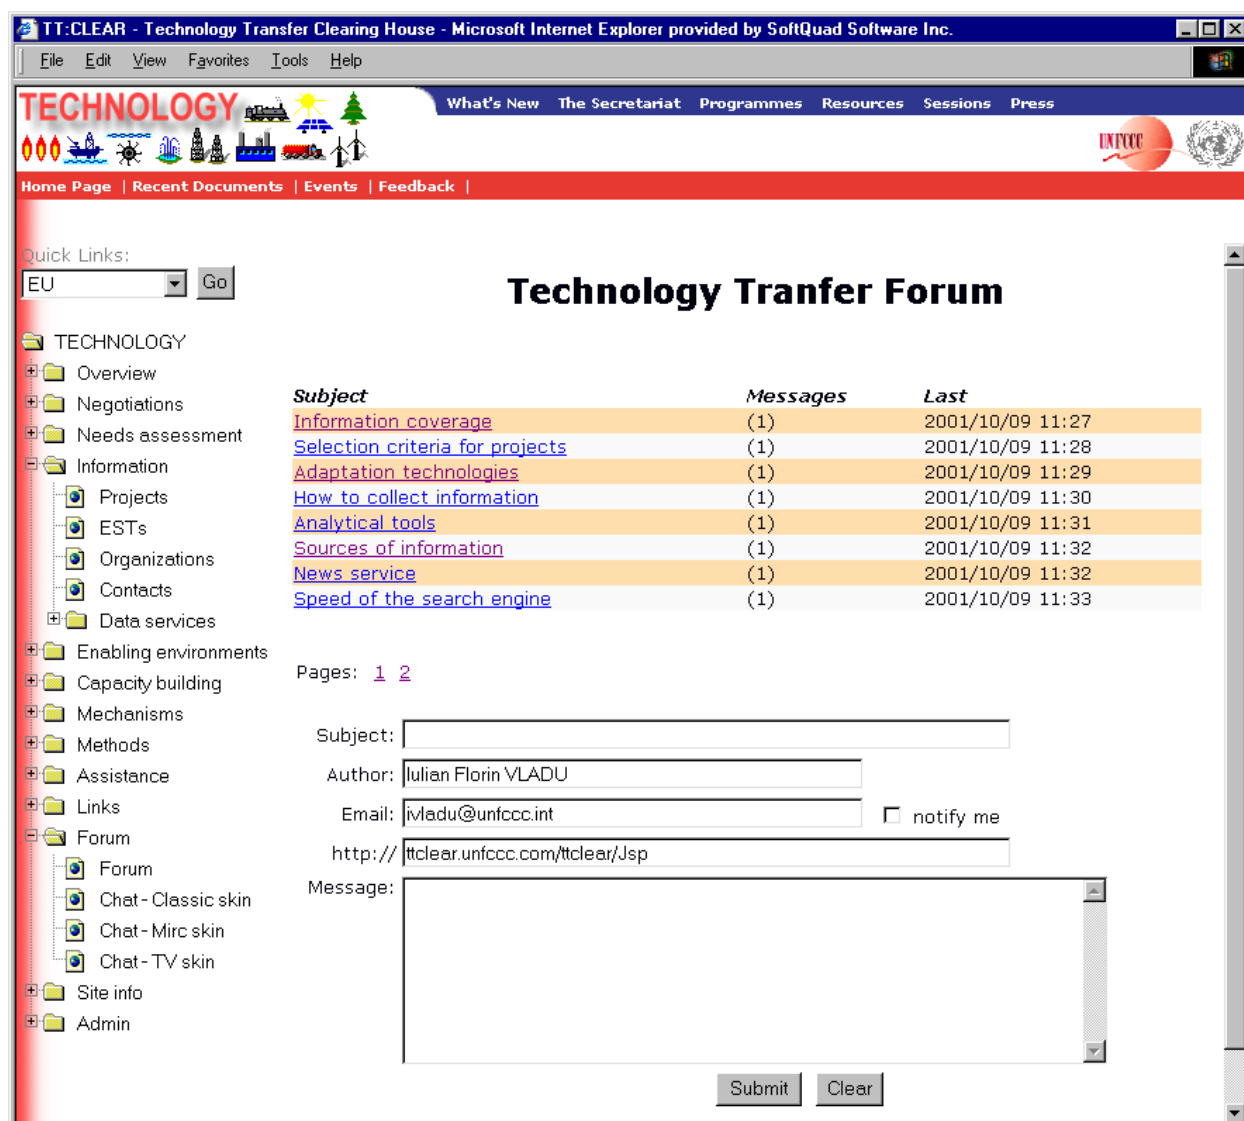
TT:CLEAR - Technology Transfer Clearing House - Microsoft Internet Explorer provided by SoftQuad Software Inc.

File Edit View Favorites Tools Help

TECHNOLOGY

What's New The Secretariat Programmes Resources Sessions Press

UNFCCC

Home Page | Recent Documents | Events | Feedback |

Quick Links:
EU
Go

TECHNOLOGY
Overview
Negotiations
Needs assessment
Information
Projects
ESTs
Organizations
Contacts
Data services
Enabling environments
Capacity building
Mechanisms
Methods
Assistance
Links
Forum
Forum
Chat - Classic skin
Chat - Mirc skin
Chat - TV skin
Site info
Admin

Technology Tranfer Forum

| Subject | Messages | Last |
|---|---|---|
| Information coverage | (1) | 2001/10/09 11:27 |
| Selection criteria for projects | (1) | 2001/10/09 11:28 |
| Adaptation technologies | (1) | 2001/10/09 11:29 |
| How to collect information | (1) | 2001/10/09 11:30 |
| Analytical tools | (1) | 2001/10/09 11:31 |
| Sources of information | (1) | 2001/10/09 11:32 |
| News service | (1) | 2001/10/09 11:32 |
| Speed of the search engine | (1) | 2001/10/09 11:33 |

Pages: 1 2

Subject:
Author: Iulian Florin VLADU
Email: ivladu@unfccc.int
notify me
http:// ttclear.unfccc.com/ttclear/Jsp
Message:

Submit Clear